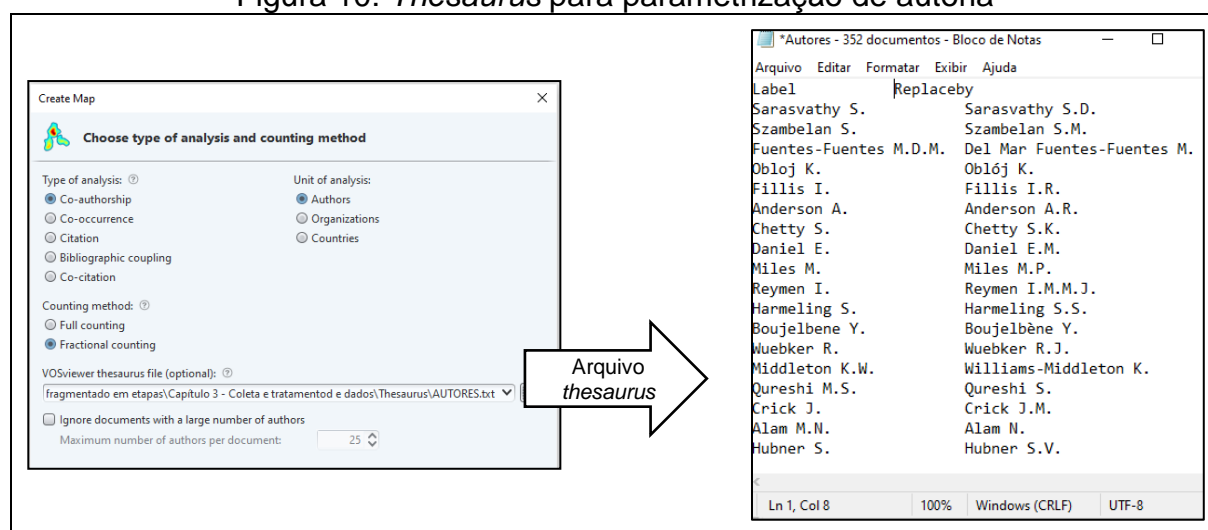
Figura 16: *Thesaurus* para parametrização de autoria

Create Map

Choose type of analysis and counting method

Type of analysis:
Co-authorship
Co-occurrence
Citation
Bibliographic coupling
Co-citation

Unit of analysis:
Authors
Organizations
Countries

Counting method:
Full counting
Fractional counting

VOSviewer thesaurus file (optional):
fragmentado em etapas\Capítulo 3 - Coleta e tratamentod e dados\Thesaurus\AUTORES.txt

Ignore documents with a large number of authors
Maximum number of authors per document: 25

Arquivo *thesaurus*

*Autores - 352 documentos - Bloco de Notas
Arquivo Editar Formatar Exibir Ajuda

| Label | Replaceby |
|---|---|
| Sarasvathy S. | Sarasvathy S.D. |
| Szambelan S. | Szambelan S.M. |
| Fuentes-Fuentes M.D.M. | Del Mar Fuentes-Fuentes M. |
| Obloj K. | Oblój K. |
| Fillis I. | Fillis I.R. |
| Anderson A. | Anderson A.R. |
| Chetty S. | Chetty S.K. |
| Daniel E. | Daniel E.M. |
| Miles M. | Miles M.P. |
| Reymen I. | Reymen I.M.M.J. |
| Harmeling S. | Harmeling S.S. |
| Boujelbene Y. | Boujelbène Y. |
| Wuebker R. | Wuebker R.J. |
| Middleton K.W. | Williams-Middleton K. |
| Qureshi M.S. | Qureshi S. |
| Crick J. | Crick J.M. |
| Alam M.N. | Alam N. |
| Hubner S. | Hubner S.V. |

Ln 1, Col 8 | 100% | Windows (CRLF) | UTF-8